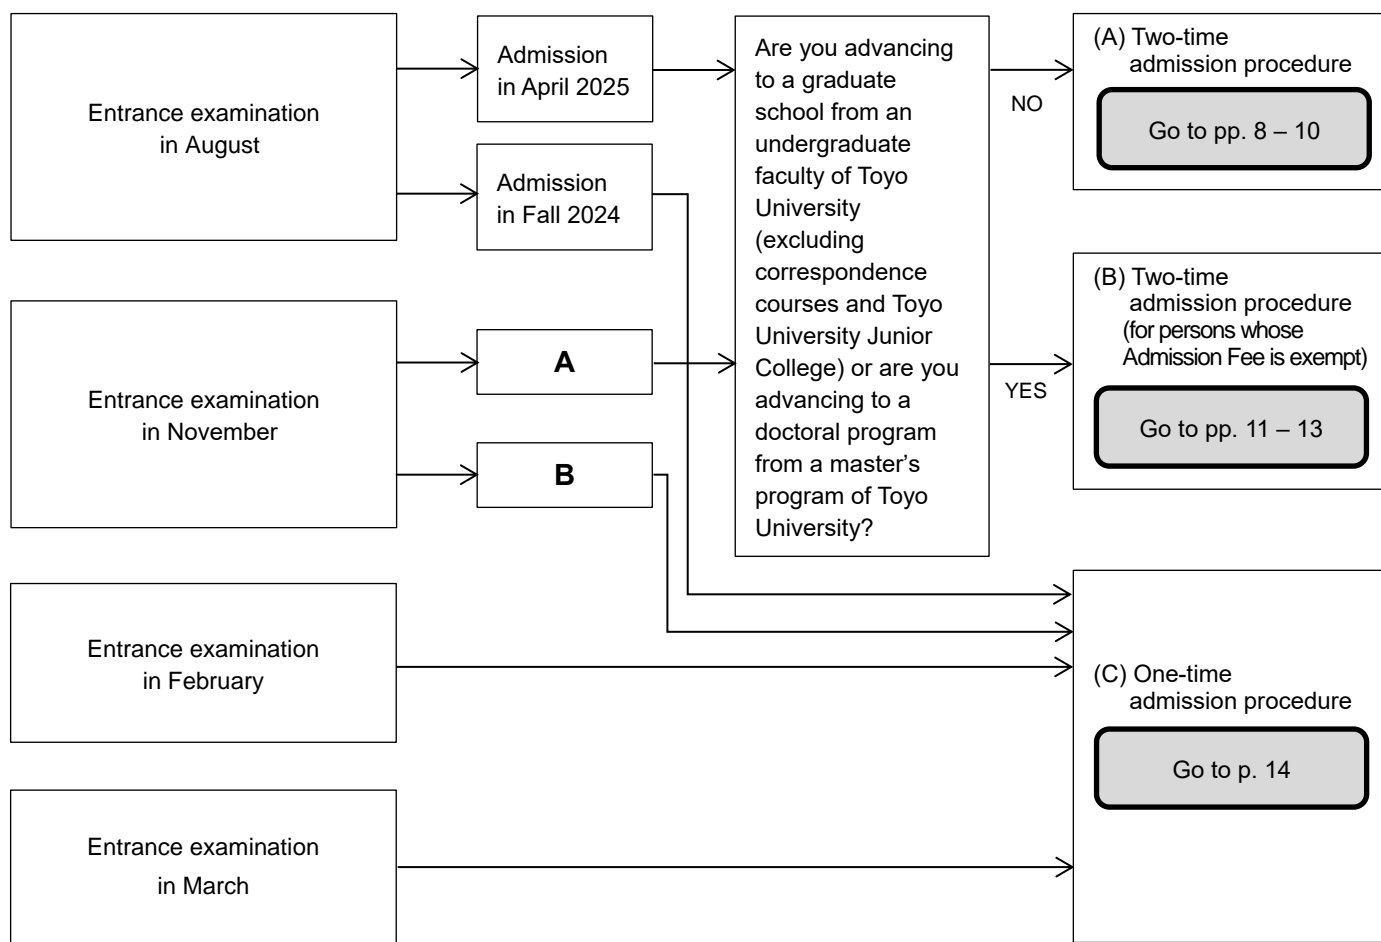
Entrance examination in August

Admission in April 2025

Admission in Fall 2024

Are you advancing to a graduate school from an undergraduate faculty of Toyo University (excluding correspondence courses and Toyo University Junior College) or are you advancing to a doctoral program from a master's program of Toyo University?

NO

(A) Two-time admission procedure

Go to pp. 8 – 10

Entrance examination in November

A

B

YES

(B) Two-time admission procedure (for persons whose Admission Fee is exempt)

Go to pp. 11 – 13

Entrance examination in February

(C) One-time admission procedure

Go to p. 14

Entrance examination in March